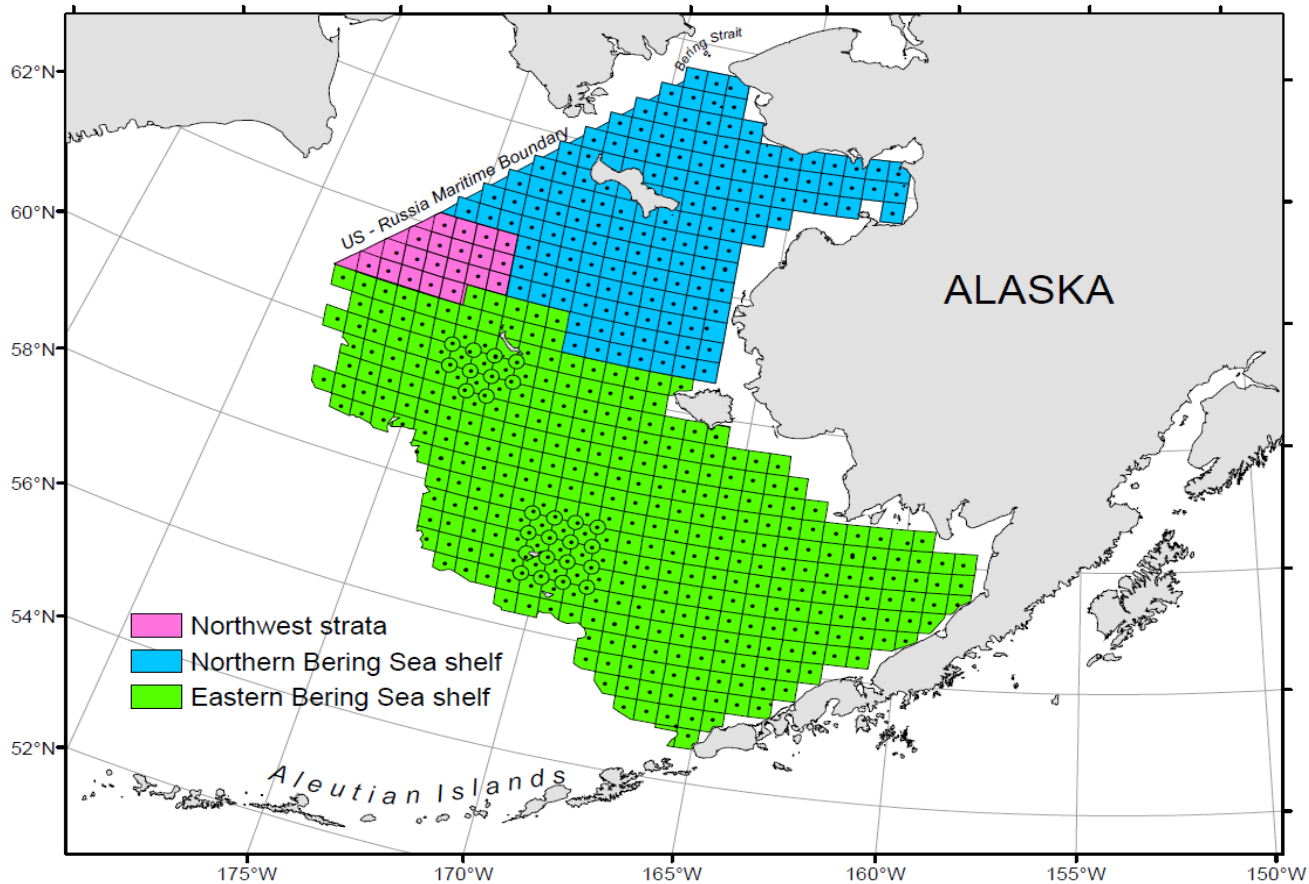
Bering Strait
62°N
US - Russia Maritime Boundary
60°N
ALASKA
58°N
56°N
54°N
52°N
Northwest strata
Northern Bering Sea shelf
Eastern Bering Sea shelf
Aleutian Islands
175°W
170°W
165°W
160°W
155°W
150°W